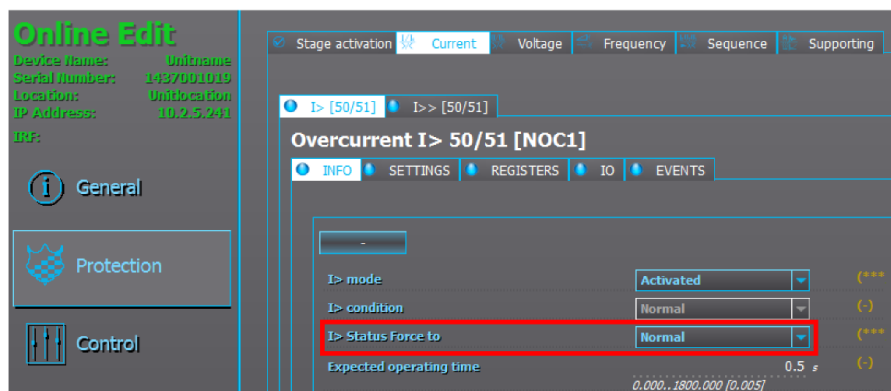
Online Edit
Device Name: Unitname
Serial Number: 1437001019
Location: Unitlocation
IP Address: 10.2.5.241
IRF:

General

Protection

Control

Stage activation | Current | Voltage | Frequency | Sequence | Supporting

I> [50/51] | I>> [50/51]

Overcurrent I> 50/51 [NOC1]

INFO | SETTINGS | REGISTERS | IO | EVENTS

-

| | | |
|---|---|---|
| I> mode | Activated | (*** |
| I> condition | Normal | (-) |
| I> Status Force to | Normal | (*** |
| Expected operating time | 0.5 s | (-) |

0.000..1800.000 [0.005]